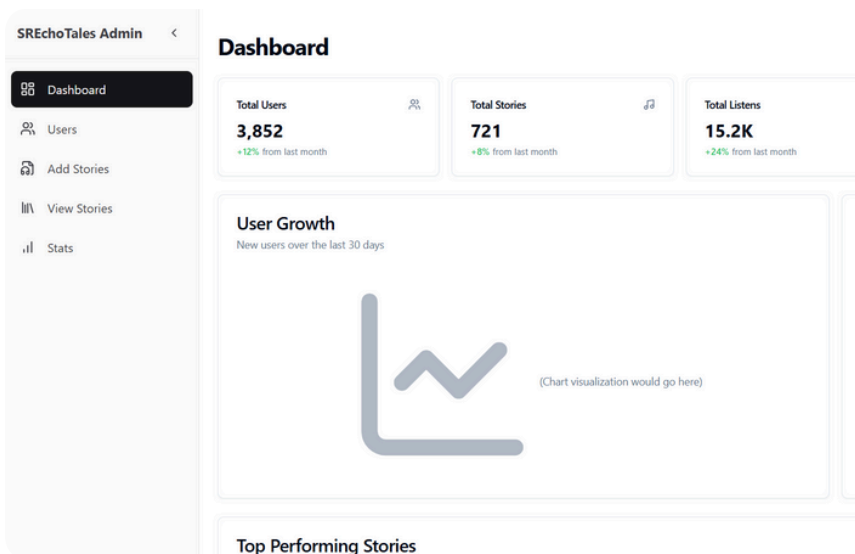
SREchoTales Admin <

Dashboard
Users
Add Stories
View Stories
Stats

Dashboard

Total Users
3,852
+12% from last month

Total Stories
721
+8% from last month

Total Listens
15.2K
+24% from last month

User Growth
New users over the last 30 days

(Chart visualization would go here)

Top Performing Stories